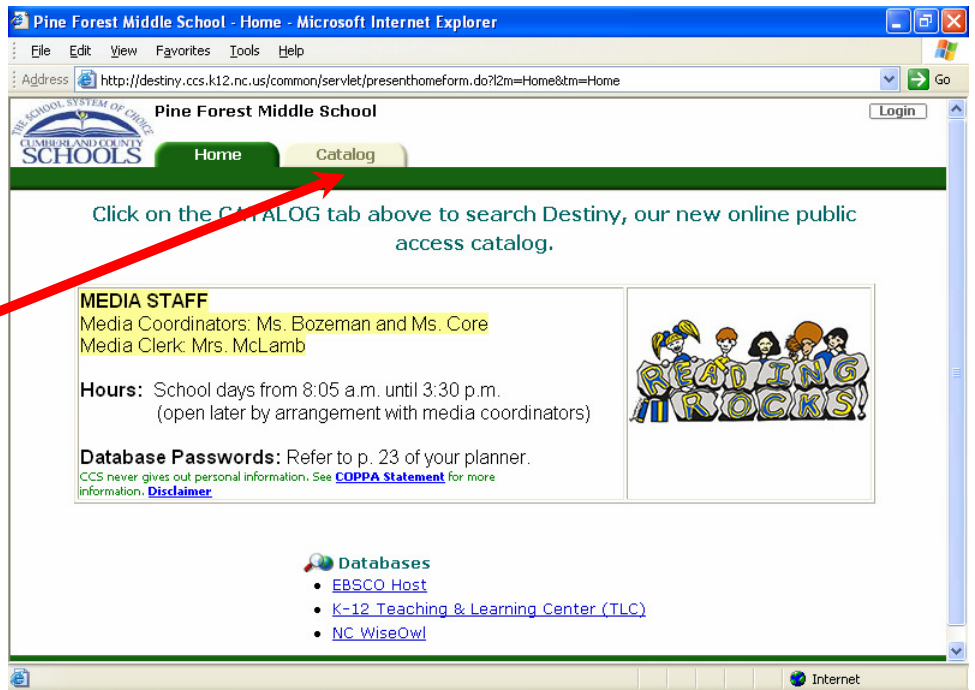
Pine Forest Middle School - Home - Microsoft Internet Explorer

File Edit View Favorites Tools Help

Address http://destiny.ccs.k12.nc.us/common/servlet/presenthomeform.do?l2m=Home&tm=Home Go

THE SCHOOL SYSTEM OF CHOICE CUMBERLAND COUNTY SCHOOLS

Pine Forest Middle School

Login

Home Catalog

Click on the CA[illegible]ALOG tab above to search Destiny, our new online public access catalog.

MEDIA STAFF
Media Coordinators: Ms. Bozeman and Ms. Core
Media Clerk: Mrs. McLamb

Hours: School days from 8:05 a.m. until 3:30 p.m. (open later by arrangement with media coordinators)

Database Passwords: Refer to p. 23 of your planner.
CCS never gives out personal information. See COPPA Statement for more information. Disclaimer

READING ROCKS!

Databases
- EBSCO Host
- K-12 Teaching & Learning Center (TLC)
- NC WiseOwl

Internet